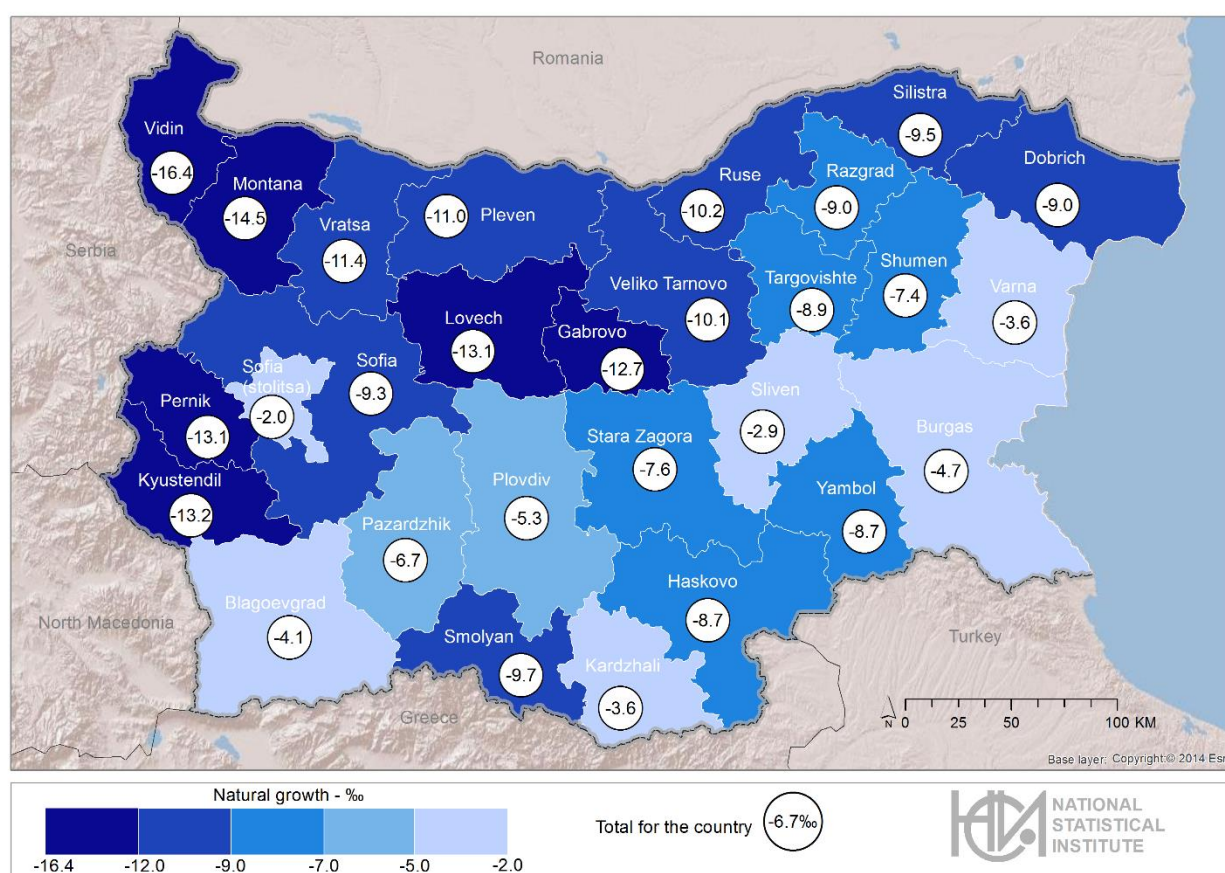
Romania

Silistra -9.5

Vidin -16.4

Montana -14.5

Razgrad -9.0

Dobrich -9.0

Ruse -10.2

Pleven -11.0

Vratsa -11.4

Serbia

Targovishte -8.9

Shumen -7.4

Varna -3.6

Veliko Tarnovo -10.1

Lovech -13.1

Gabrovo -12.7

Sofia (stolitsa) -2.0

Sofia -9.3

Pernik -13.1

Sliven -2.9

Burgas -4.7

Stara Zagora -7.6

Plovdiv -5.3

Kyustendil -13.2

Yambol -8.7

Pazardzhik -6.7

Haskovo -8.7

North Macedonia

Blagoevgrad -4.1

Smolyan -9.7

Turkey

Kardzhali -3.6

Greece

N 0 25 50 100 KM

Base layer: Copyright:© 2014 Esri

Natural growth - ‰

-16.4 -12.0 -9.0 -7.0 -5.0 -2.0

Total for the country -6.7‰

NATIONAL STATISTICAL INSTITUTE